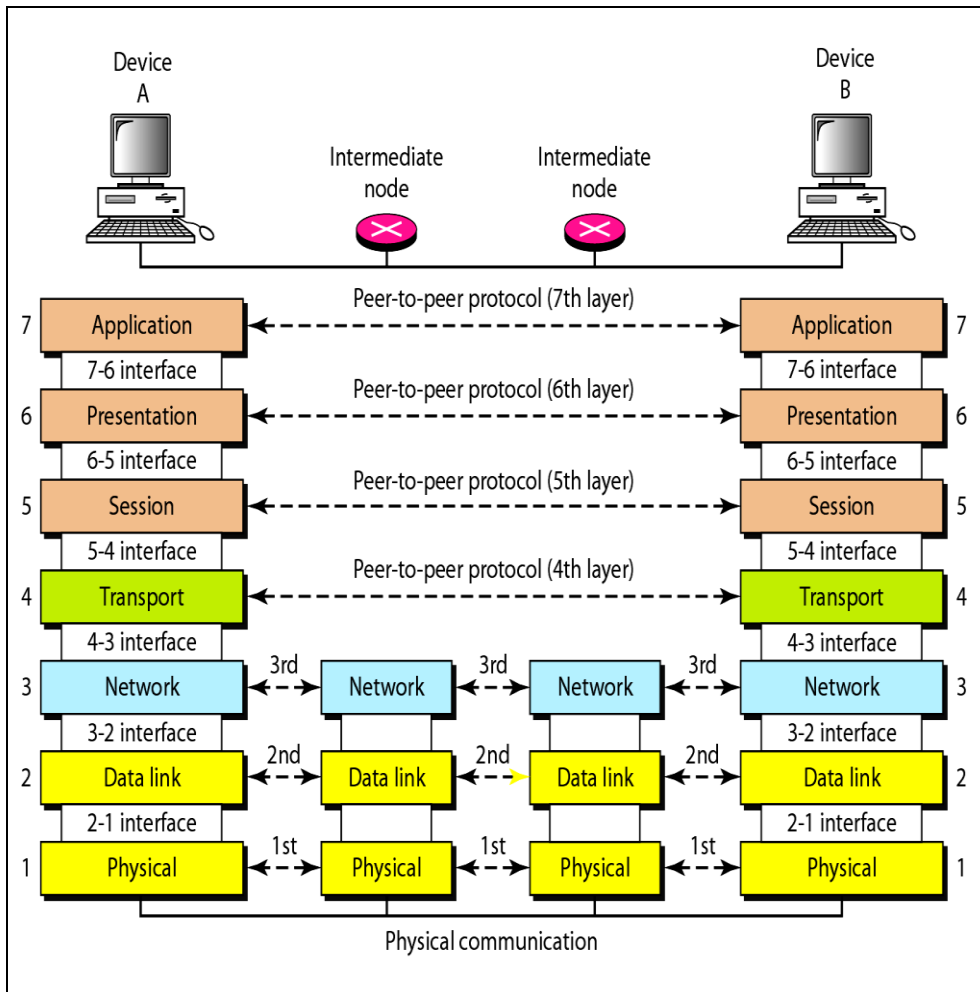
Device A

Intermediate node

Intermediate node

Device B

Peer-to-peer protocol (7th layer)

7 Application

Application 7

7-6 interface

7-6 interface

Peer-to-peer protocol (6th layer)

6 Presentation

Presentation 6

6-5 interface

6-5 interface

Peer-to-peer protocol (5th layer)

5 Session

Session 5

5-4 interface

5-4 interface

Peer-to-peer protocol (4th layer)

4 Transport

Transport 4

4-3 interface

4-3 interface

3 Network

3rd

Network

3rd

Network

3rd

Network 3

3-2 interface

3-2 interface

2 Data link

2nd

Data link

2nd

Data link

2nd

Data link 2

2-1 interface

2-1 interface

1 Physical

1st

Physical

1st

Physical

1st

Physical 1

Physical communication